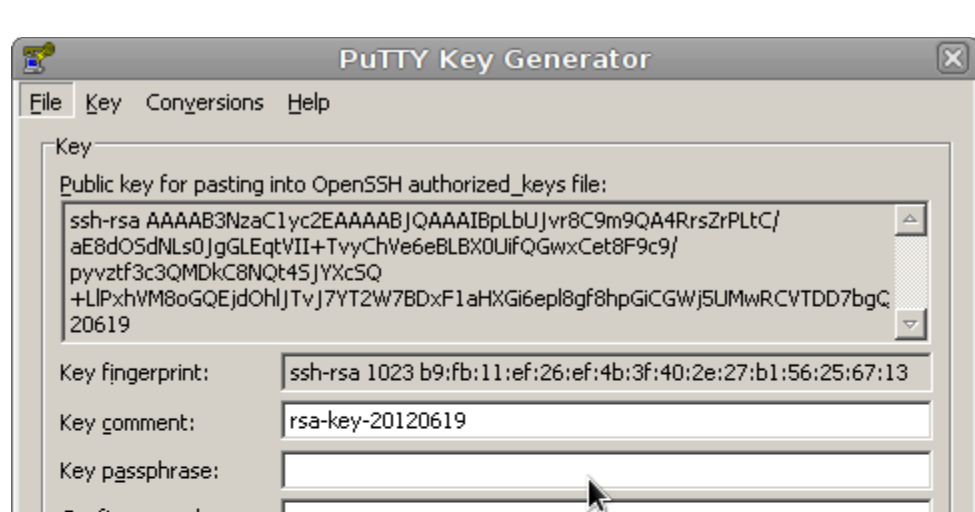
PuTTY Key Generator

File Key Conversions Help

Key

Public key for pasting into OpenSSH authorized_keys file:

ssh-rsa AAAAB3NzaC1yc2EAAAABJQAAAIBpLbUJvr8C9m9QA4RrsZrPLtC/
aE8dOSdNLs0JgGLEqtVII+TvyChVe6eBLBX0UifQGwxCet8F9c9/
pyvztf3c3QMDkC8NQt4SJYXcSQ
+LlPxhVM8oGQEjdOhlJTvJ7YT2W7BDxF1aHXGi6epl8gf8hpGiCGWj5UMwRCVTDD7bgQ
20619

Key fingerprint: ssh-rsa 1023 b9:fb:11:ef:26:ef:4b:3f:40:2e:27:b1:56:25:67:13

Key comment: rsa-key-20120619

Key passphrase:

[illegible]